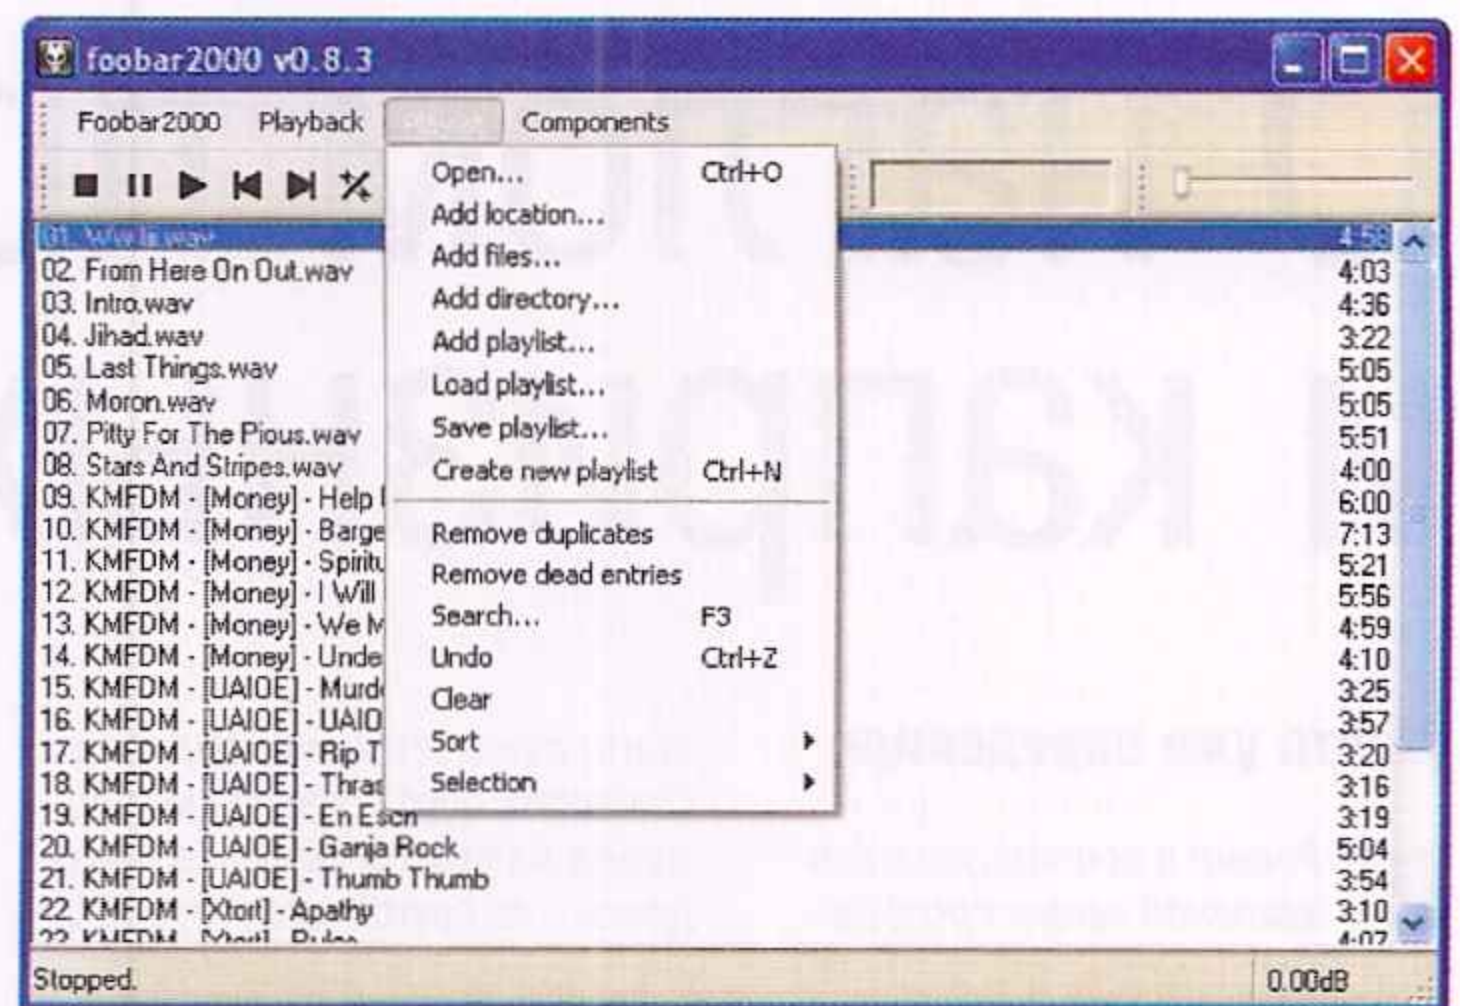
foobar2000 v0.8.3

Foobar2000 Playback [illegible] Components

Open... Ctrl+O
Add location...
Add files...
Add directory...
Add playlist...
Load playlist...
Save playlist...
Create new playlist Ctrl+N
Remove duplicates
Remove dead entries
Search... F3
Undo Ctrl+Z
Clear
Sort
Selection

01. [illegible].wav 4:5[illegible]
02. From Here On Out.wav 4:03
03. Intro.wav 4:36
04. Jihad.wav 3:22
05. Last Things.wav 5:05
06. Moron.wav 5:05
07. Pitty For The Pious.wav 5:51
08. Stars And Stripes.wav 4:00
09. KMFDM - [Money] - Help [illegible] 6:00
10. KMFDM - [Money] - Barge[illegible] 7:13
11. KMFDM - [Money] - Spirit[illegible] 5:21
12. KMFDM - [Money] - I Will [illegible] 5:56
13. KMFDM - [Money] - We M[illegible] 4:59
14. KMFDM - [Money] - Unde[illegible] 4:10
15. KMFDM - [UAIOE] - Murd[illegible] 3:25
16. KMFDM - [UAIOE] - UAIO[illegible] 3:57
17. KMFDM - [UAIOE] - Rip T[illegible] 3:20
18. KMFDM - [UAIOE] - Thras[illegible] 3:16
19. KMFDM - [UAIOE] - En Esch 3:19
20. KMFDM - [UAIOE] - Ganja Rock 5:04
21. KMFDM - [UAIOE] - Thumb Thumb 3:54
22. KMFDM - [Xtort] - Apathy 3:10
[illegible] 4:07

Stopped. 0.00dB